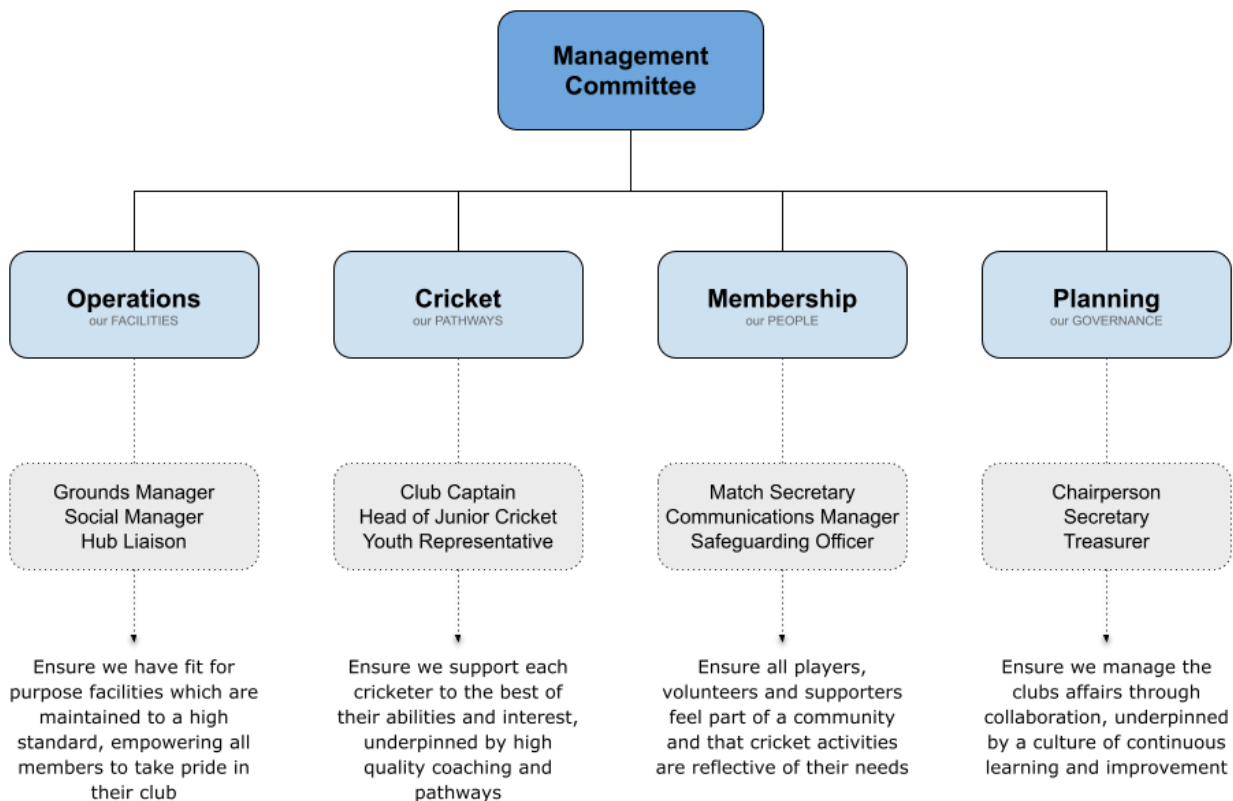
Management Committee

Operations
our FACILITIES

Grounds Manager
Social Manager
Hub Liaison

Ensure we have fit for purpose facilities which are maintained to a high standard, empowering all members to take pride in their club

Cricket
our PATHWAYS

Club Captain
Head of Junior Cricket
Youth Representative

Ensure we support each cricketer to the best of their abilities and interest, underpinned by high quality coaching and pathways

Membership
our PEOPLE

Match Secretary
Communications Manager
Safeguarding Officer

Ensure all players, volunteers and supporters feel part of a community and that cricket activities are reflective of their needs

Planning
our GOVERNANCE

Chairperson
Secretary
Treasurer

Ensure we manage the clubs affairs through collaboration, underpinned by a culture of continuous learning and improvement